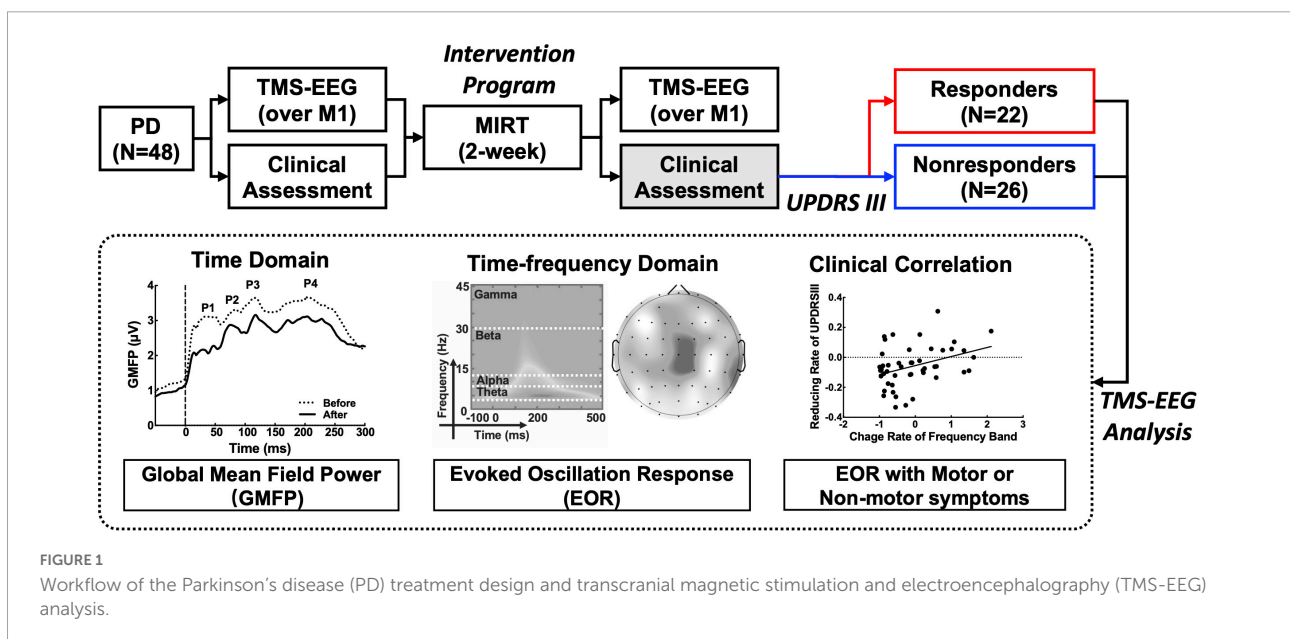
PD
(N=48)

TMS-EEG
(over M1)

Clinical
Assessment

Intervention
Program

MIRT
(2-week)

TMS-EEG
(over M1)

Clinical
Assessment

UPDRS III

Responders
(N=22)

Nonresponders
(N=26)

TMS-EEG
Analysis

Time Domain

P1 P2 P3 P4

GMFP (μV)

4
3
2
1

Before
After

0 50 100 150 200 250 300
Time (ms)

Global Mean Field Power
(GMFP)

Time-frequency Domain

45 Gamma
30 Beta
15 Alpha
Theta
0

Frequency (Hz)

-100 0 200 500
Time (ms)

Evoked Oscillation Response
(EOR)

Clinical Correlation

Reducing Rate of UPDRSIII

0.4
0.2
0.0
-0.2
-0.4

-2 -1 0 1 2 3
Chage Rate of Frequency Band

EOR with Motor or
Non-motor symptoms

FIGURE 1
Workflow of the Parkinson's disease (PD) treatment design and transcranial magnetic stimulation and electroencephalography (TMS-EEG) analysis.